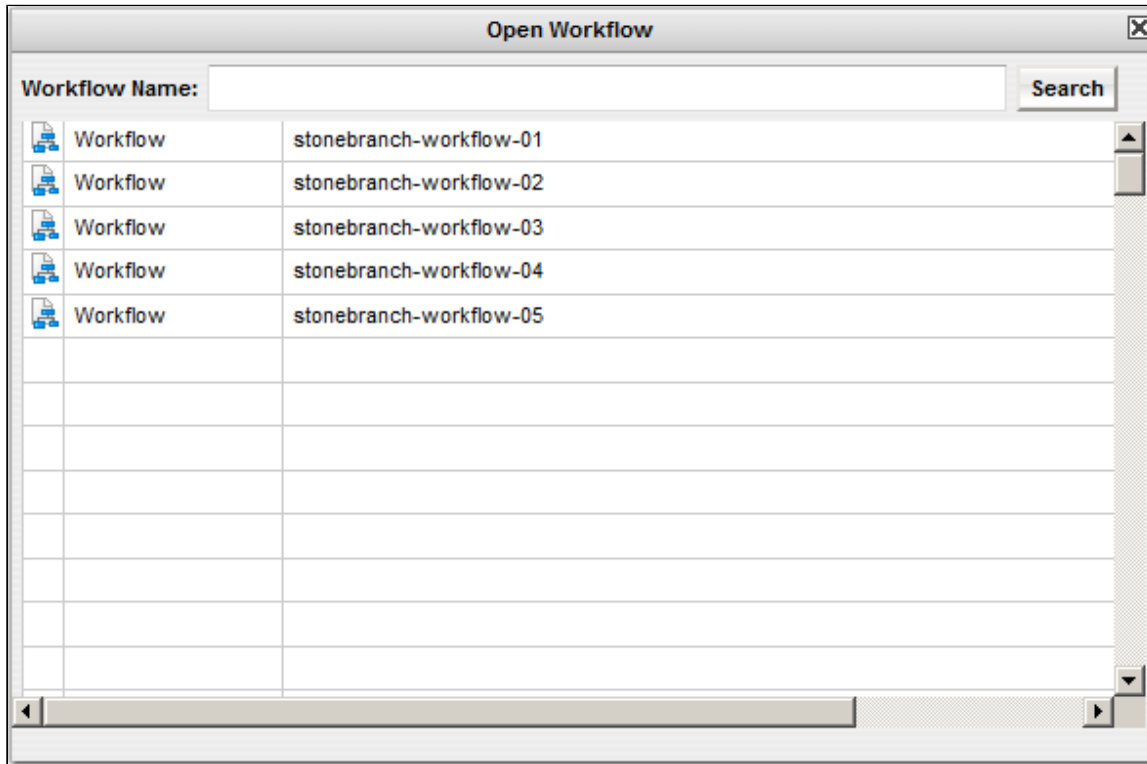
Open Workflow

Workflow Name: Search

| | | |
|---|---|---|
| | Workflow | stonebranch-workflow-01 |
| | Workflow | stonebranch-workflow-02 |
| | Workflow | stonebranch-workflow-03 |
| | Workflow | stonebranch-workflow-04 |
| | Workflow | stonebranch-workflow-05 |